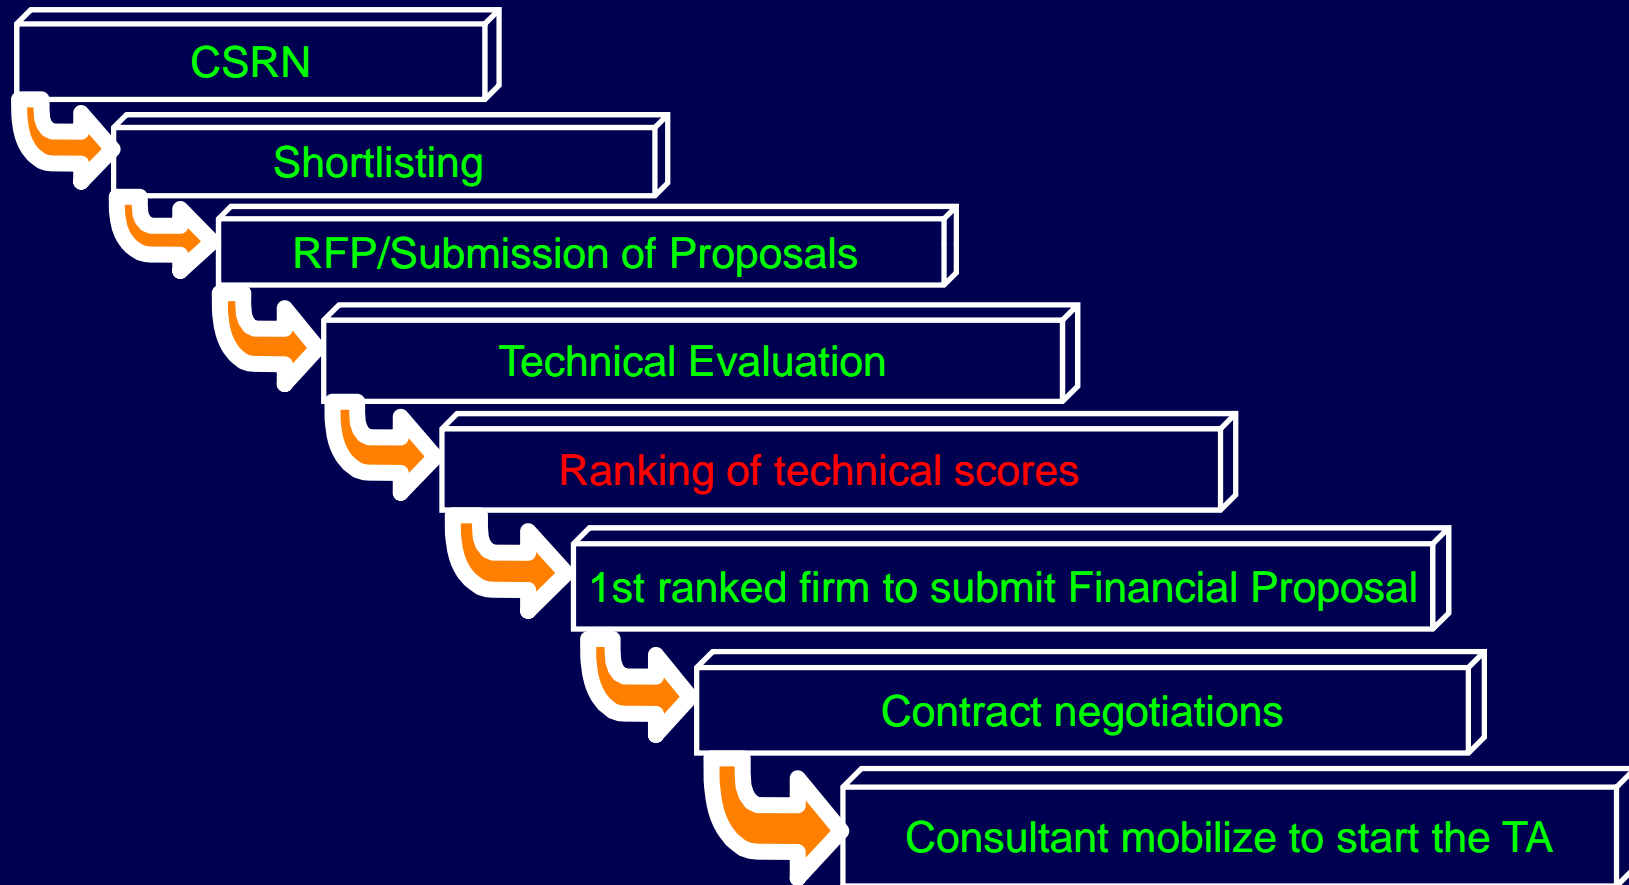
CSRN

Shortlisting

RFP/Submission of Proposals

Technical Evaluation

Ranking of technical scores

1st ranked firm to submit Financial Proposal

Contract negotiations

Consultant mobilize to start the TA